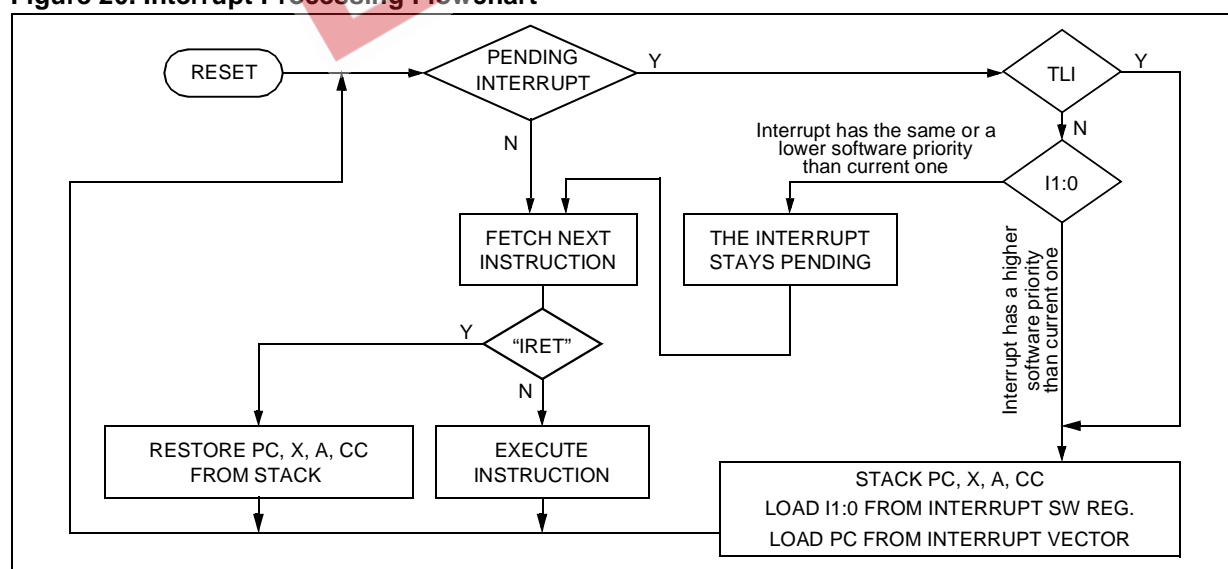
Figure 20. Interrupt Processing Flowchart

RESET

PENDING INTERRUPT

Y

TLI

Y

N

N

Interrupt has the same or a lower software priority than current one

I1:0

FETCH NEXT INSTRUCTION

THE INTERRUPT STAYS PENDING

Interrupt has a higher software priority than current one

Y

"IRET"

N

RESTORE PC, X, A, CC FROM STACK

EXECUTE INSTRUCTION

STACK PC, X, A, CC
LOAD I1:0 FROM INTERRUPT SW REG.
LOAD PC FROM INTERRUPT VECTOR